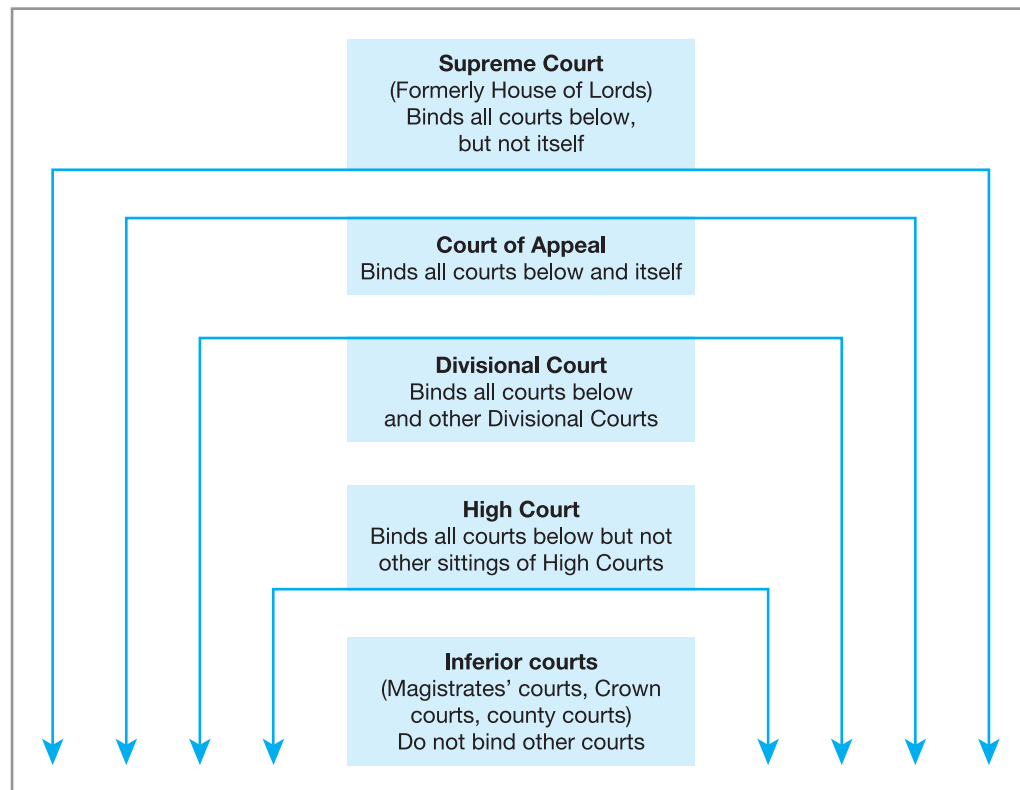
**Supreme Court**
(Formerly House of Lords)
Binds all courts below, but not itself

**Court of Appeal**
Binds all courts below and itself

**Divisional Court**
Binds all courts below and other Divisional Courts

**High Court**
Binds all courts below but not other sittings of High Courts

**Inferior courts**
(Magistrates' courts, Crown courts, county courts)
Do not bind other courts